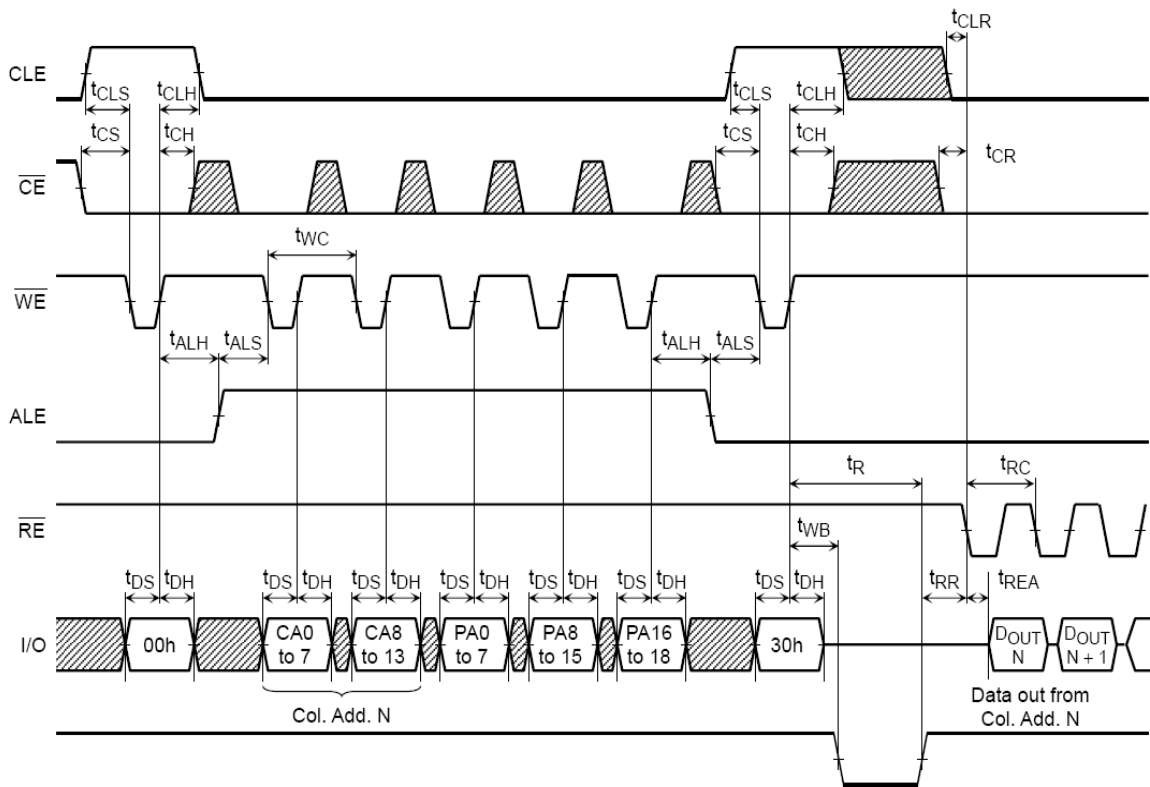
$t_{CLR}$

CLE

$t_{CLS}$ $t_{CLH}$ $t_{CLS}$ $t_{CLH}$

$t_{CS}$ $t_{CH}$ $t_{CS}$ $t_{CH}$

$\overline{CE}$

$t_{CR}$

$t_{WC}$

$\overline{WE}$

$t_{ALH}$ $t_{ALS}$ $t_{ALH}$ $t_{ALS}$

ALE

$t_R$ $t_{RC}$

$\overline{RE}$

$t_{WB}$

$t_{DS}$ $t_{DH}$ $t_{DS}$ $t_{DH}$ $t_{DS}$ $t_{DH}$ $t_{DS}$ $t_{DH}$ $t_{DS}$ $t_{DH}$ $t_{DS}$ $t_{DH}$ $t_{DS}$ $t_{DH}$ $t_{RR}$ $t_{REA}$

I/O

00h CA0 to 7 CA8 to 13 PA0 to 7 PA8 to 15 PA16 to 18 30h $D_{OUT}$ N $D_{OUT}$ N + 1

Col. Add. N

Data out from Col. Add. N